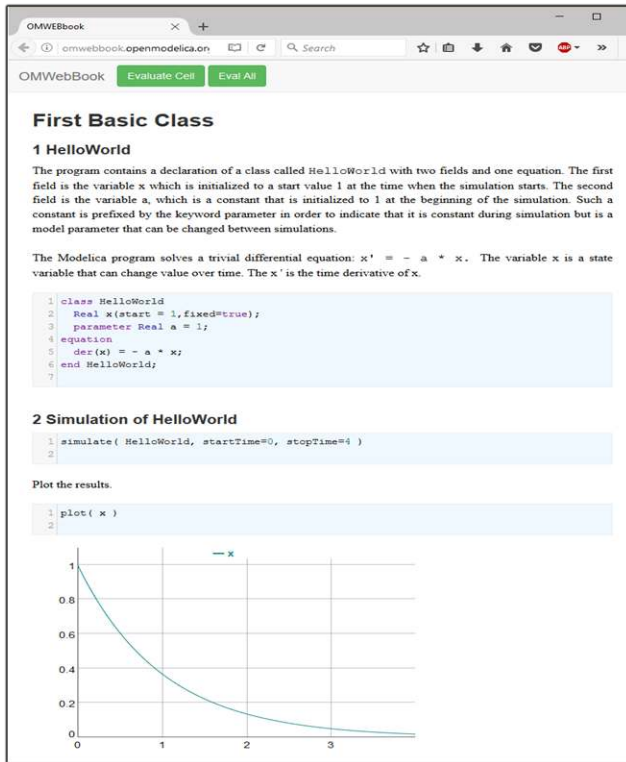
OMWEBbook × +

omwebbook.openmodelica.or Search

OMWebBook Evaluate Cell Eval All

First Basic Class

1 HelloWorld

The program contains a declaration of a class called HelloWorld with two fields and one equation. The first field is the variable x which is initialized to a start value 1 at the time when the simulation starts. The second field is the variable a, which is a constant that is initialized to 1 at the beginning of the simulation. Such a constant is prefixed by the keyword parameter in order to indicate that it is constant during simulation but is a model parameter that can be changed between simulations.

The Modelica program solves a trivial differential equation: x' = - a * x. The variable x is a state variable that can change value over time. The x' is the time derivative of x.

1 class HelloWorld
2 Real x(start = 1,fixed=true);
3 parameter Real a = 1;
4 equation
5 der(x) = - a * x;
6 end HelloWorld;
7

2 Simulation of HelloWorld

1 simulate( HelloWorld, startTime=0, stopTime=4 )
2

Plot the results.

1 plot( x )
2

— x

1
0.8
0.6
0.4
0.2
0
0 1 2 3